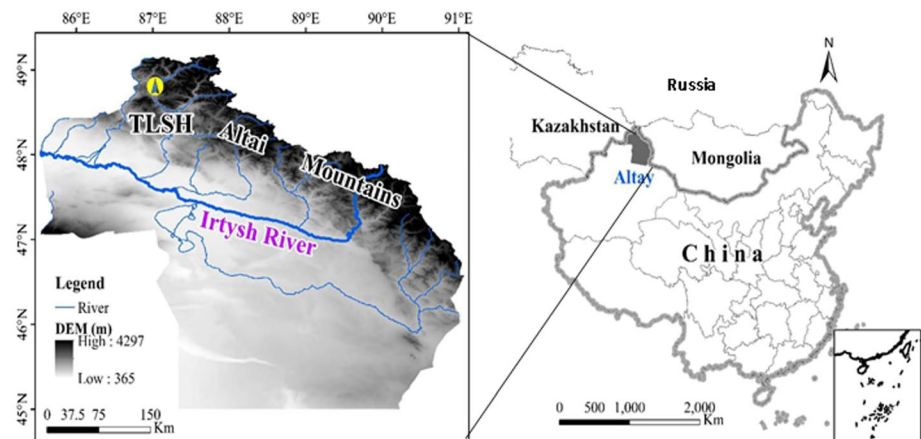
86°E 87°E 88°E 89°E 90°E 91°E

49°N
48°N
47°N
46°N
45°N

TLSH
Altai
Mountains
Irtysh River

Legend
River
DEM (m)
High : 4297
Low : 365

0 37.5 75 150 Km

N
Russia
Kazakhstan
Mongolia
Altay
China

0 500 1,000 2,000 Km